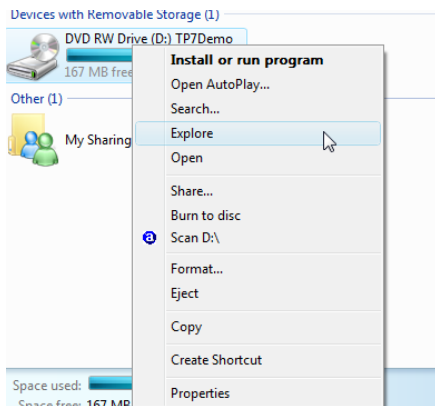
Devices with Removable Storage (1)

DVD RW Drive (D:) TP7Demo

167 MB free

Other (1)

My Sharing

Install or run program
Open AutoPlay...
Search...
Explore
Open
Share...
Burn to disc
Scan D:\
Format...
Eject
Copy
Create Shortcut
Properties

Space used:
Space free: 167 MB